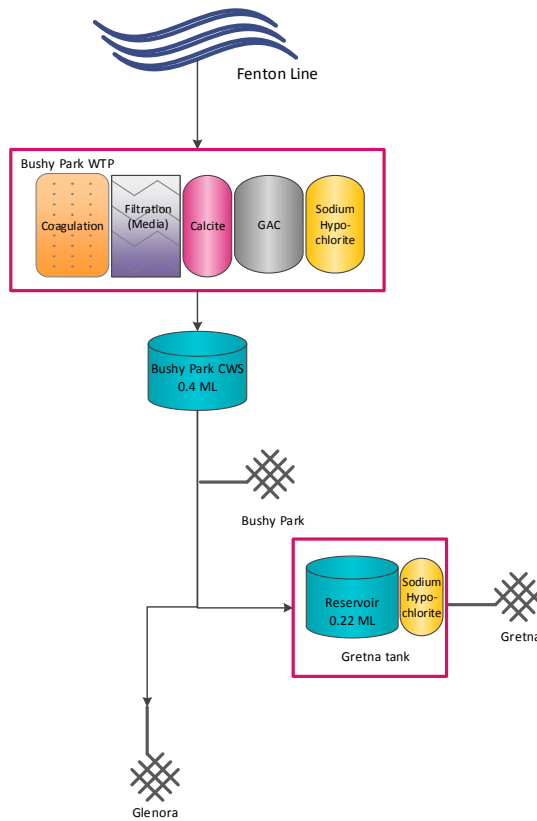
Fenton Line

Bushy Park WTP

Coagulation

Filtration (Media)

Calcite

GAC

Sodium Hypochlorite

Bushy Park CWS
0.4 ML

Bushy Park

Reservoir
0.22 ML

Sodium Hypochlorite

Gretna tank

Gretna

Glenora